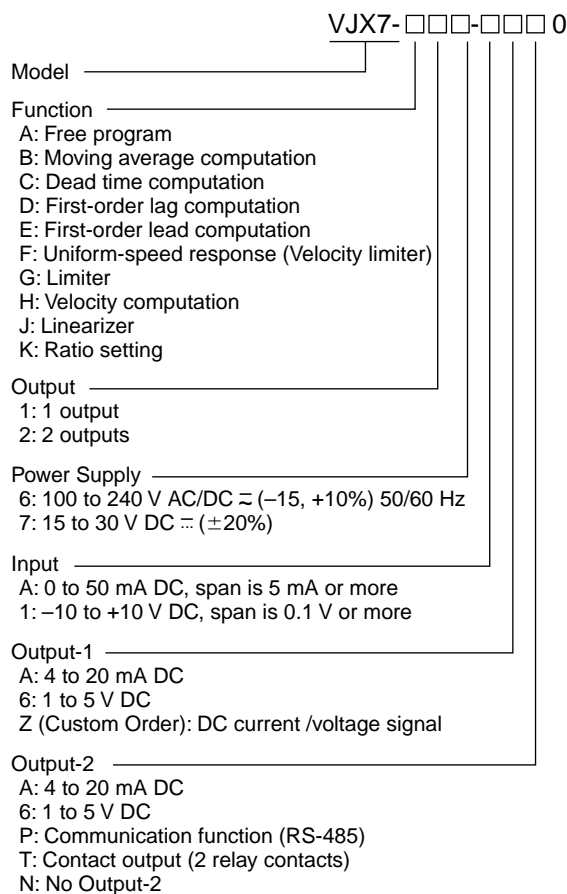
VJX7-□□□-□□□0

Model

Function
A: Free program
B: Moving average computation
C: Dead time computation
D: First-order lag computation
E: First-order lead computation
F: Uniform-speed response (Velocity limiter)
G: Limiter
H: Velocity computation
J: Linearizer
K: Ratio setting

Output
1: 1 output
2: 2 outputs

Power Supply
6: 100 to 240 V AC/DC ≂ (–15, +10%) 50/60 Hz
7: 15 to 30 V DC ⎓ (±20%)

Input
A: 0 to 50 mA DC, span is 5 mA or more
1: –10 to +10 V DC, span is 0.1 V or more

Output-1
A: 4 to 20 mA DC
6: 1 to 5 V DC
Z (Custom Order): DC current /voltage signal

Output-2
A: 4 to 20 mA DC
6: 1 to 5 V DC
P: Communication function (RS-485)
T: Contact output (2 relay contacts)
N: No Output-2